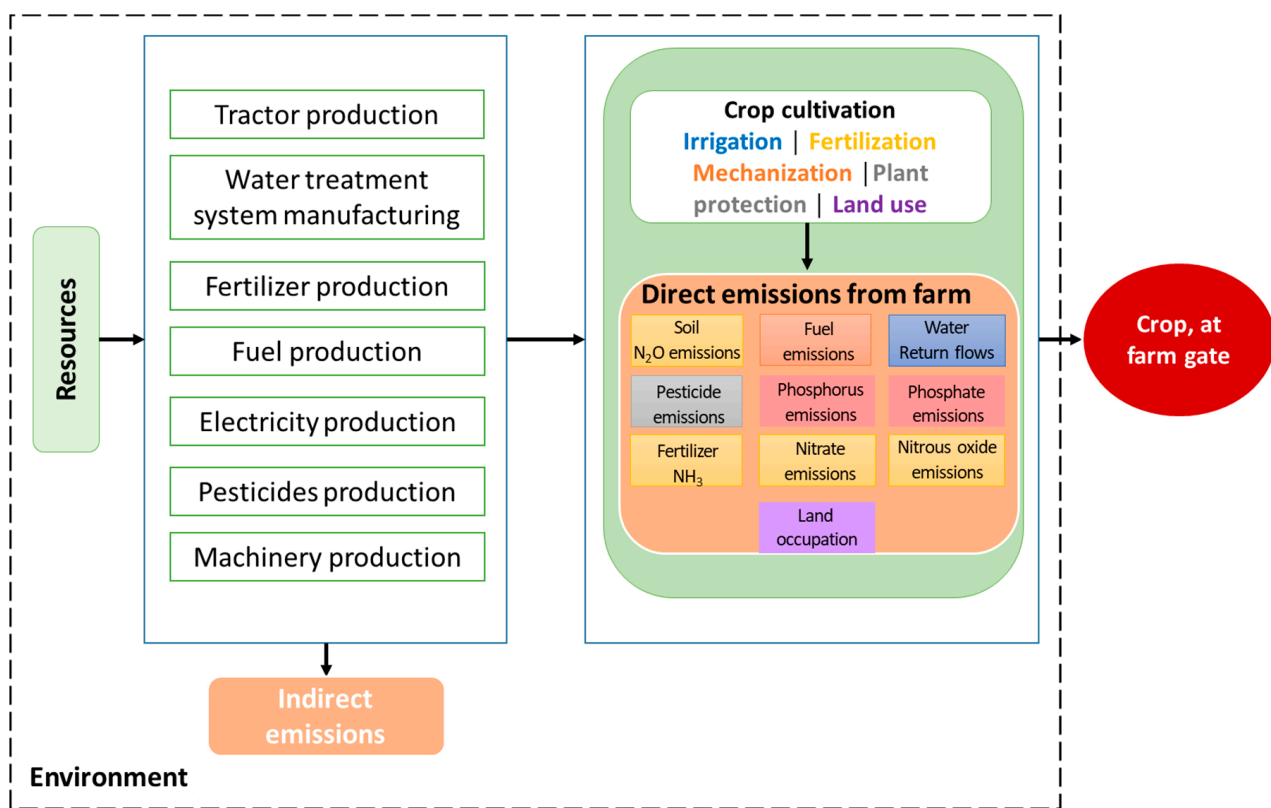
Resources

Tractor production

Water treatment system manufacturing

Fertilizer production

Fuel production

Electricity production

Pesticides production

Machinery production

Indirect emissions

Crop cultivation
Irrigation | Fertilization
Mechanization | Plant protection | Land use

Direct emissions from farm

Soil $N_2O$ emissions

Fuel emissions

Water Return flows

Pesticide emissions

Phosphorus emissions

Phosphate emissions

Fertilizer $NH_3$

Nitrate emissions

Nitrous oxide emissions

Land occupation

Crop, at farm gate

Environment